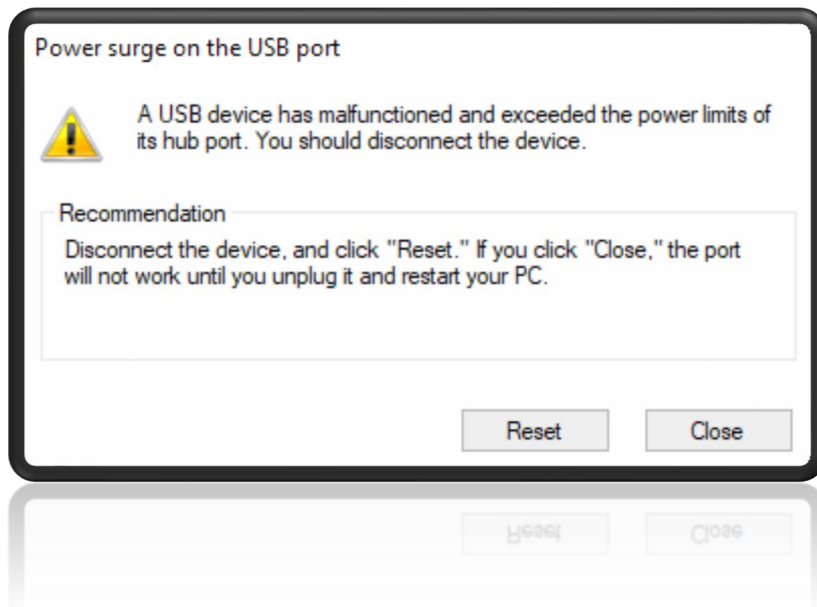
Power surge on the USB port

A USB device has malfunctioned and exceeded the power limits of its hub port. You should disconnect the device.

Recommendation

Disconnect the device, and click "Reset." If you click "Close," the port will not work until you unplug it and restart your PC.

Reset

Close